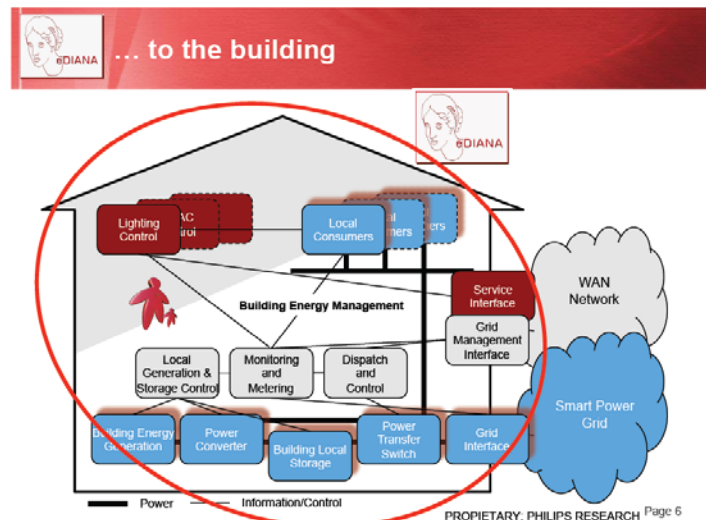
eDIANA

… to the building

eDIANA

Lighting Control

AC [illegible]trol

Local Consumers

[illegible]al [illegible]mers

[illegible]ers

Service Interface

WAN Network

Building Energy Management

Grid Management Interface

Local Generation & Storage Control

Monitoring and Metering

Dispatch and Control

Smart Power Grid

Building Energy Generation

Power Converter

Building Local Storage

Power Transfer Switch

Grid Interface

Power

Information/Control

PROPIETARY: PHILIPS RESEARCH Page 6